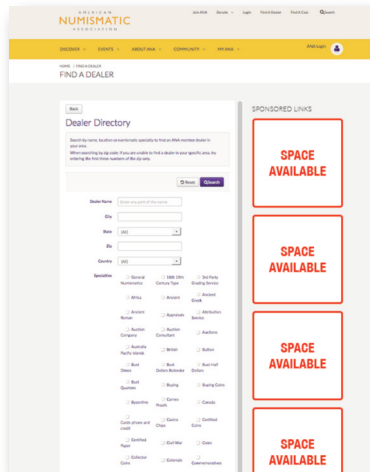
AMERICAN
NUMISMATIC
ASSOCIATION

Join ANA Donate Login Find A Dealer Find A Coin Search

DISCOVER EVENTS ABOUT ANA COMMUNITY MY ANA

ANA Login

HOME / FIND A DEALER

FIND A DEALER

Back

Dealer Directory

Search by name, location or numismatic specialty to find an ANA member dealer in your area.

When searching by zip code: If you are unable to find a dealer in your specific area, try entering the first three numbers of the zip only.

Reset Search

Dealer Name Enter all or part of the name

City

State (All)

Zip

Country (All)

Specialties

General Numismatics
18th 19th Century Type
3rd Party Grading Service
Africa
Ancient
Ancient Greek
Ancient Roman
Appraisals
Attribution Service
Auction Company
Auction Consultant
Auctions
Australia Pacific Islands
British
Bullion
Bust Dimes
Bust Dollars Britannia
Bust Half Dollars
Bust Quarters
Buying
Buying Coins
Byzantine
Carnes Proofs
Canada
Cards (ePaper and credit)
Castro Chao
Certified Coins
Certified Paper
Civil War
Coins
Collector Coins
Colonials
Commemoratives

SPONSORED LINKS

SPACE AVAILABLE

SPACE AVAILABLE

SPACE AVAILABLE

SPACE AVAILABLE